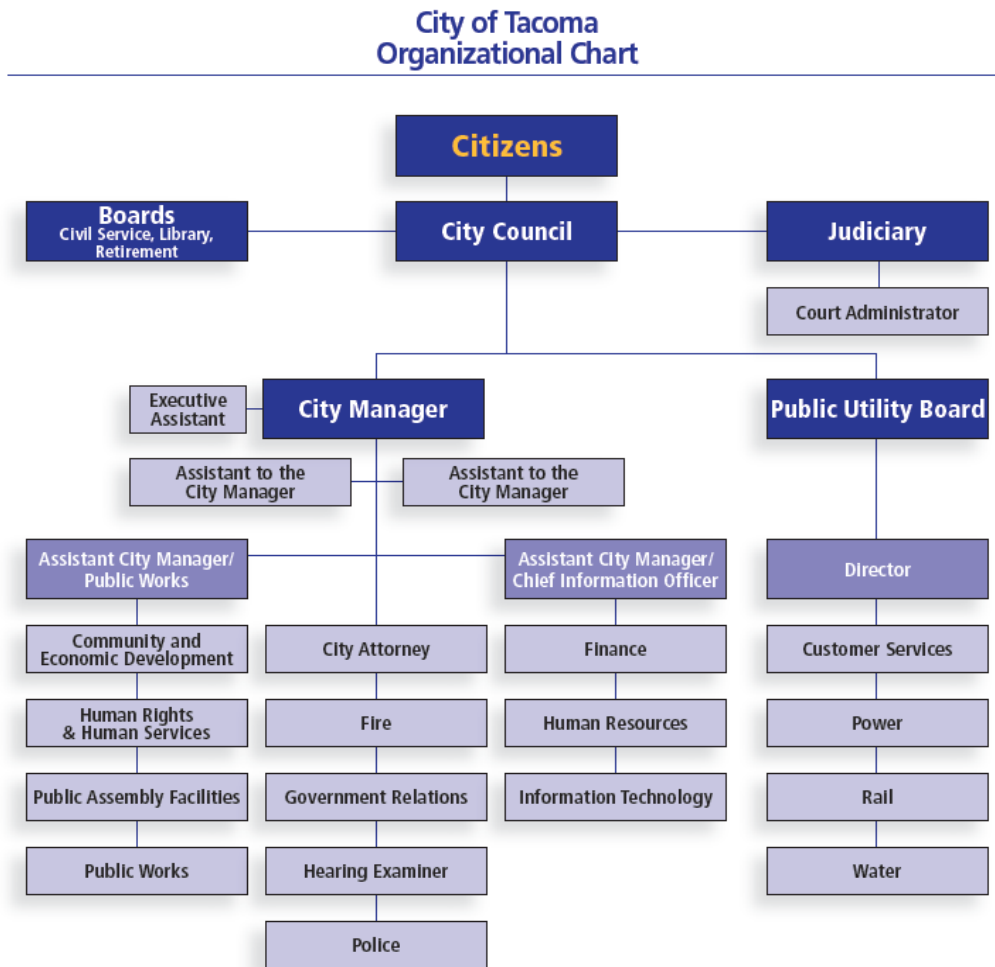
City of Tacoma
Organizational Chart

Citizens

Boards
Civil Service, Library, Retirement

City Council

Judiciary

Court Administrator

Executive Assistant

City Manager

Public Utility Board

Assistant to the City Manager

Assistant to the City Manager

Assistant City Manager/ Public Works

Assistant City Manager/ Chief Information Officer

Director

Community and Economic Development

Human Rights & Human Services

Public Assembly Facilities

Public Works

City Attorney

Fire

Government Relations

Hearing Examiner

Police

Finance

Human Resources

Information Technology

Customer Services

Power

Rail

Water